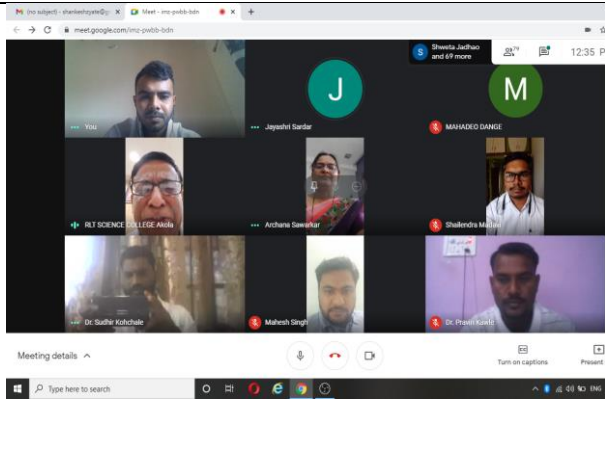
(no subject) - shankeshzyate@g ×
Meet - imz-pwbb-bdn ×
+
meet.google.com/imz-pwbb-bdn
S Shweta Jadhao and 69 more
12:35 P
You
J
Jayashri Sardar
M
MAHADEO DANGE
RLT SCIENCE COLLEGE Akola
Archana Sawarkar
Shailendra Mal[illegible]
Dr. Sudhir Kohchale
Mahesh Singh
Dr. Pravin Kawle
Meeting details ^
Turn on captions
Present
Type here to search
ENG